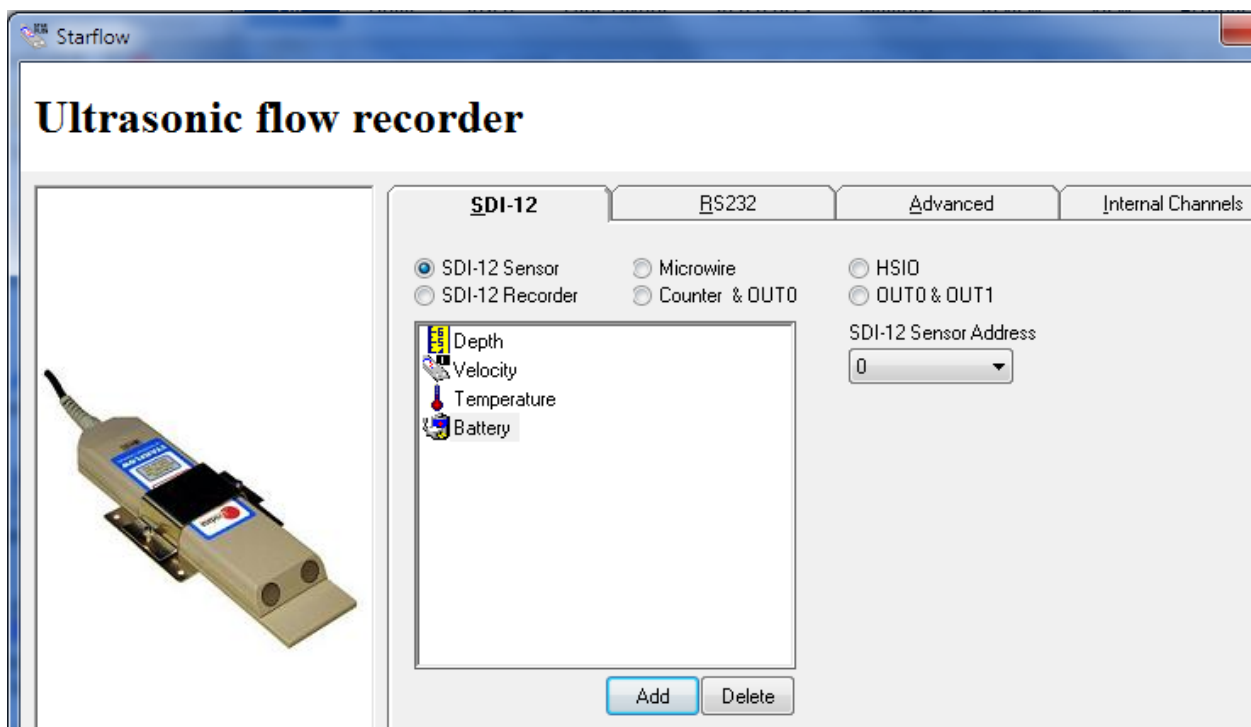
Starflow

Ultrasonic flow recorder

SDI-12
RS232
Advanced
Internal Channels

SDI-12 Sensor
SDI-12 Recorder
Microwire
Counter & OUT0
HSIO
OUT0 & OUT1

Depth
Velocity
Temperature
Battery

SDI-12 Sensor Address
0

Add
Delete